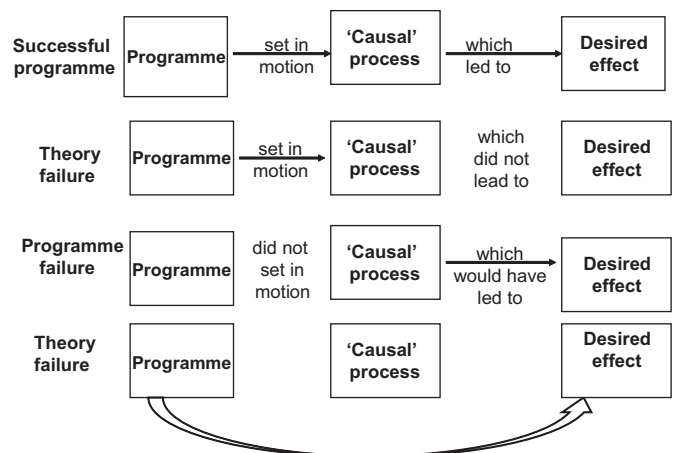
Successful programme
Programme
set in motion
'Causal' process
which led to
Desired effect

Theory failure
Programme
set in motion
'Causal' process
which did not lead to
Desired effect

Programme failure
Programme
did not set in motion
'Causal' process
which would have led to
Desired effect

Theory failure
Programme
'Causal' process
Desired effect